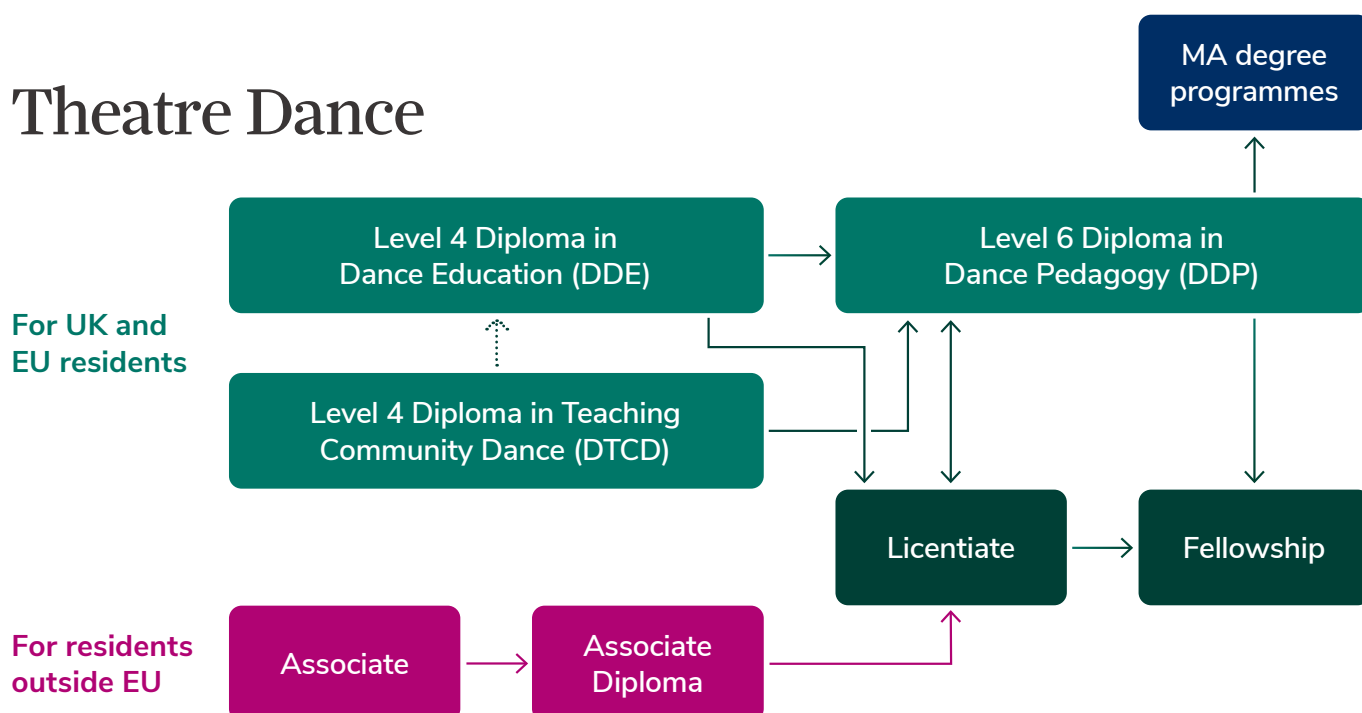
Theatre Dance

MA degree programmes

For UK and EU residents

Level 4 Diploma in Dance Education (DDE)

Level 6 Diploma in Dance Pedagogy (DDP)

Level 4 Diploma in Teaching Community Dance (DTCD)

Licentiate

Fellowship

For residents outside EU

Associate

Associate Diploma